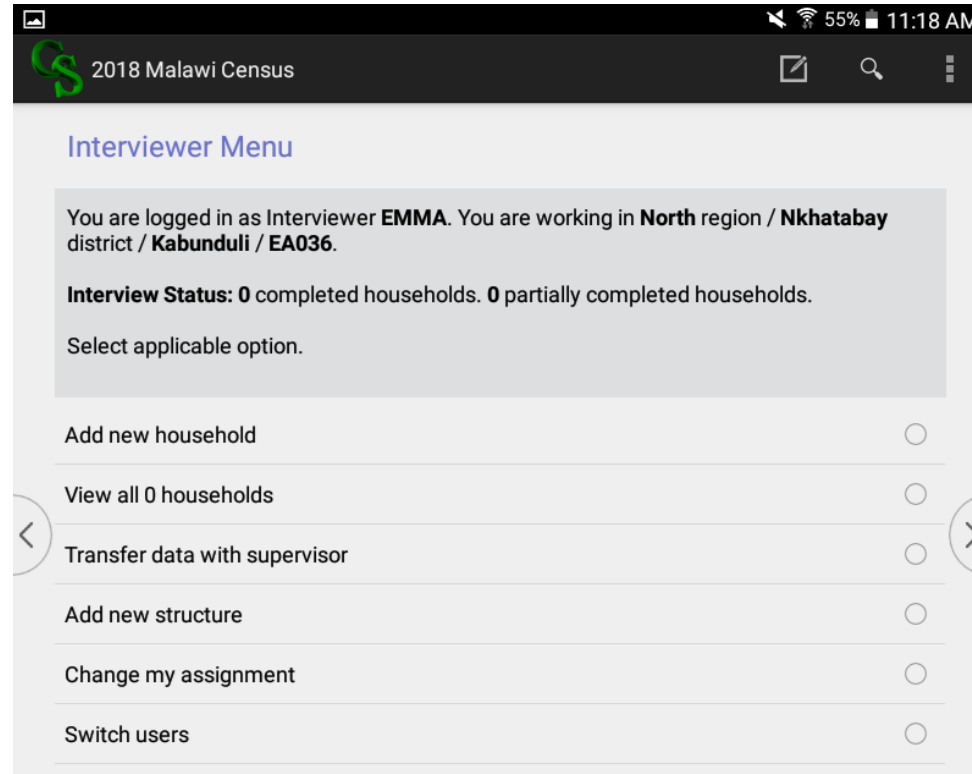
55% 11:18 AM

2018 Malawi Census

Interviewer Menu

You are logged in as Interviewer **EMMA**. You are working in **North** region / **Nkhatabay** district / **Kabunduli** / **EA036**.

**Interview Status: 0** completed households. **0** partially completed households.

Select applicable option.

Add new household

View all 0 households

Transfer data with supervisor

Add new structure

Change my assignment

Switch users